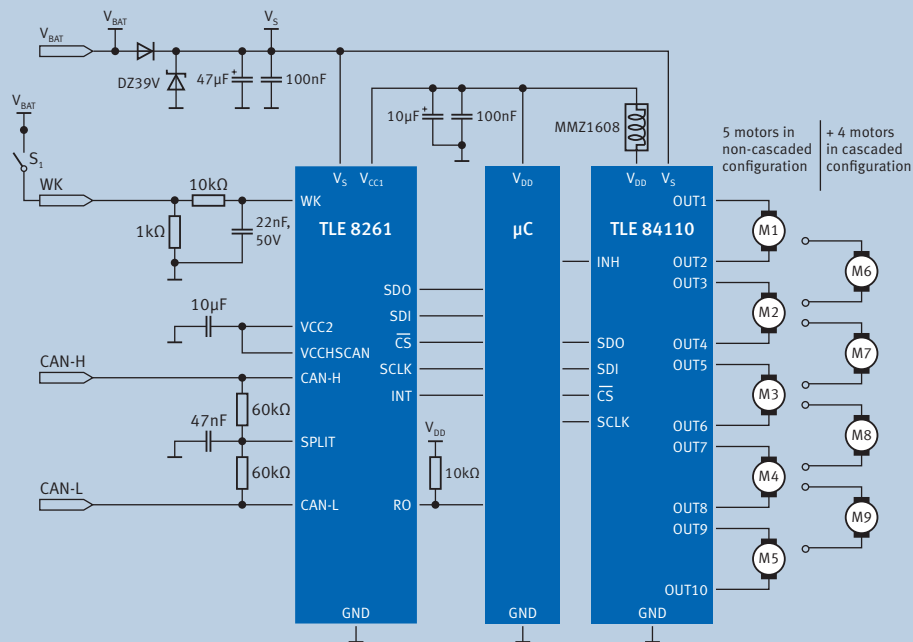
$V_{BAT}$ $V_{BAT}$ $V_S$

DZ39V 47µF 100nF

$V_{BAT}$

$S_1$

WK

10kΩ

1kΩ

22nF, 50V

10µF 100nF

MMZ1608

5 motors in non-cascaded configuration

+ 4 motors in cascaded configuration

$V_S$ $V_{CC1}$

WK

TLE 8261

SDO
SDI
$\overline{CS}$
SCLK
INT
RO

10µF

VCC2
VCCHSCAN

CAN-H

CAN-H

60kΩ

47nF

SPLIT

60kΩ

CAN-L

CAN-L

GND

$V_{DD}$

µC

$V_{DD}$

10kΩ

GND

$V_{DD}$ $V_S$

TLE 84110

INH

SDO
SDI
$\overline{CS}$
SCLK

OUT1
OUT2
OUT3
OUT4
OUT5
OUT6
OUT7
OUT8
OUT9
OUT10

GND

M1 M2 M3 M4 M5 M6 M7 M8 M9